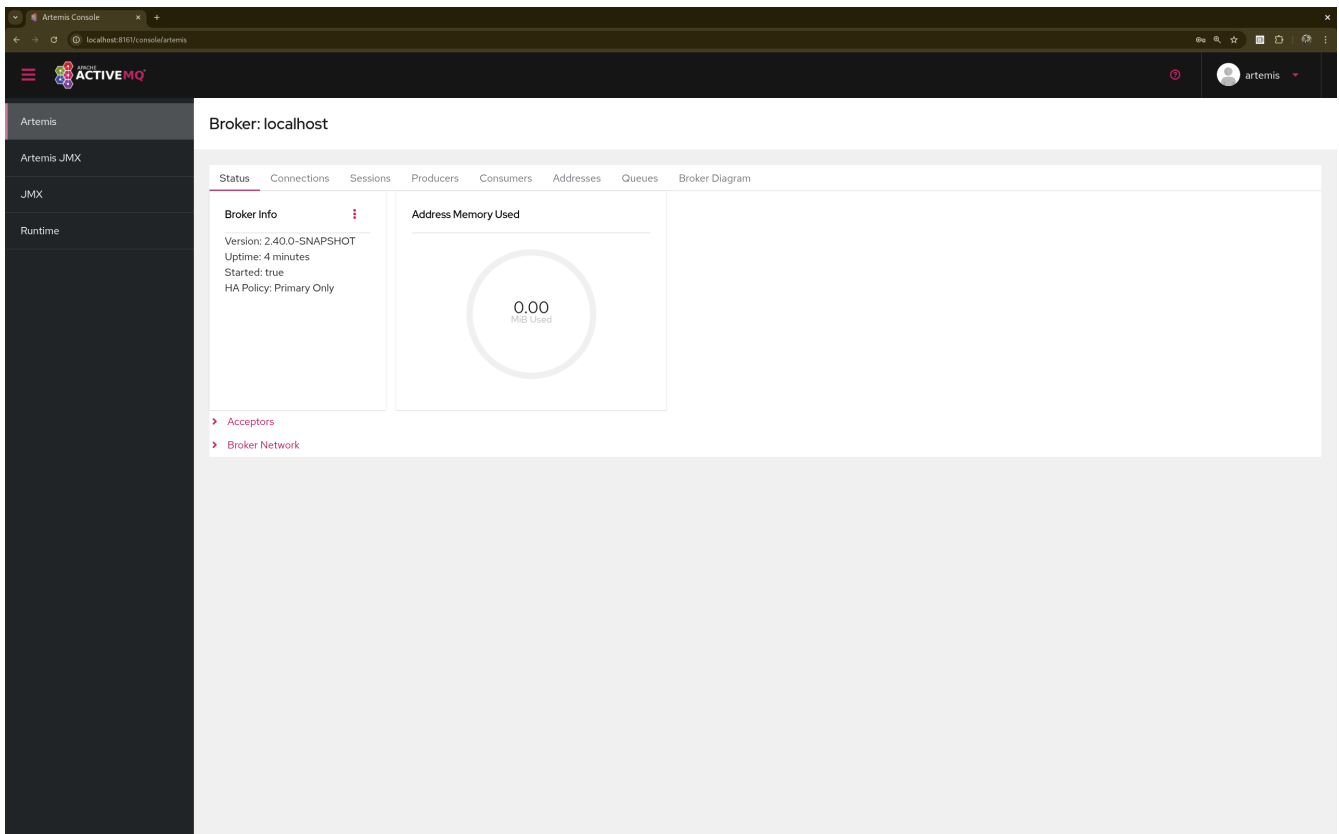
Artemis Console

localhost:8161/console/artemis

APACHE ACTIVEMQ

artemis

Artemis

Artemis JMX

JMX

Runtime

Broker: localhost

Status Connections Sessions Producers Consumers Addresses Queues Broker Diagram

Broker Info

Version: 2.40.0-SNAPSHOT
Uptime: 4 minutes
Started: true
HA Policy: Primary Only

Address Memory Used

0.00
MiB Used

Acceptors

Broker Network